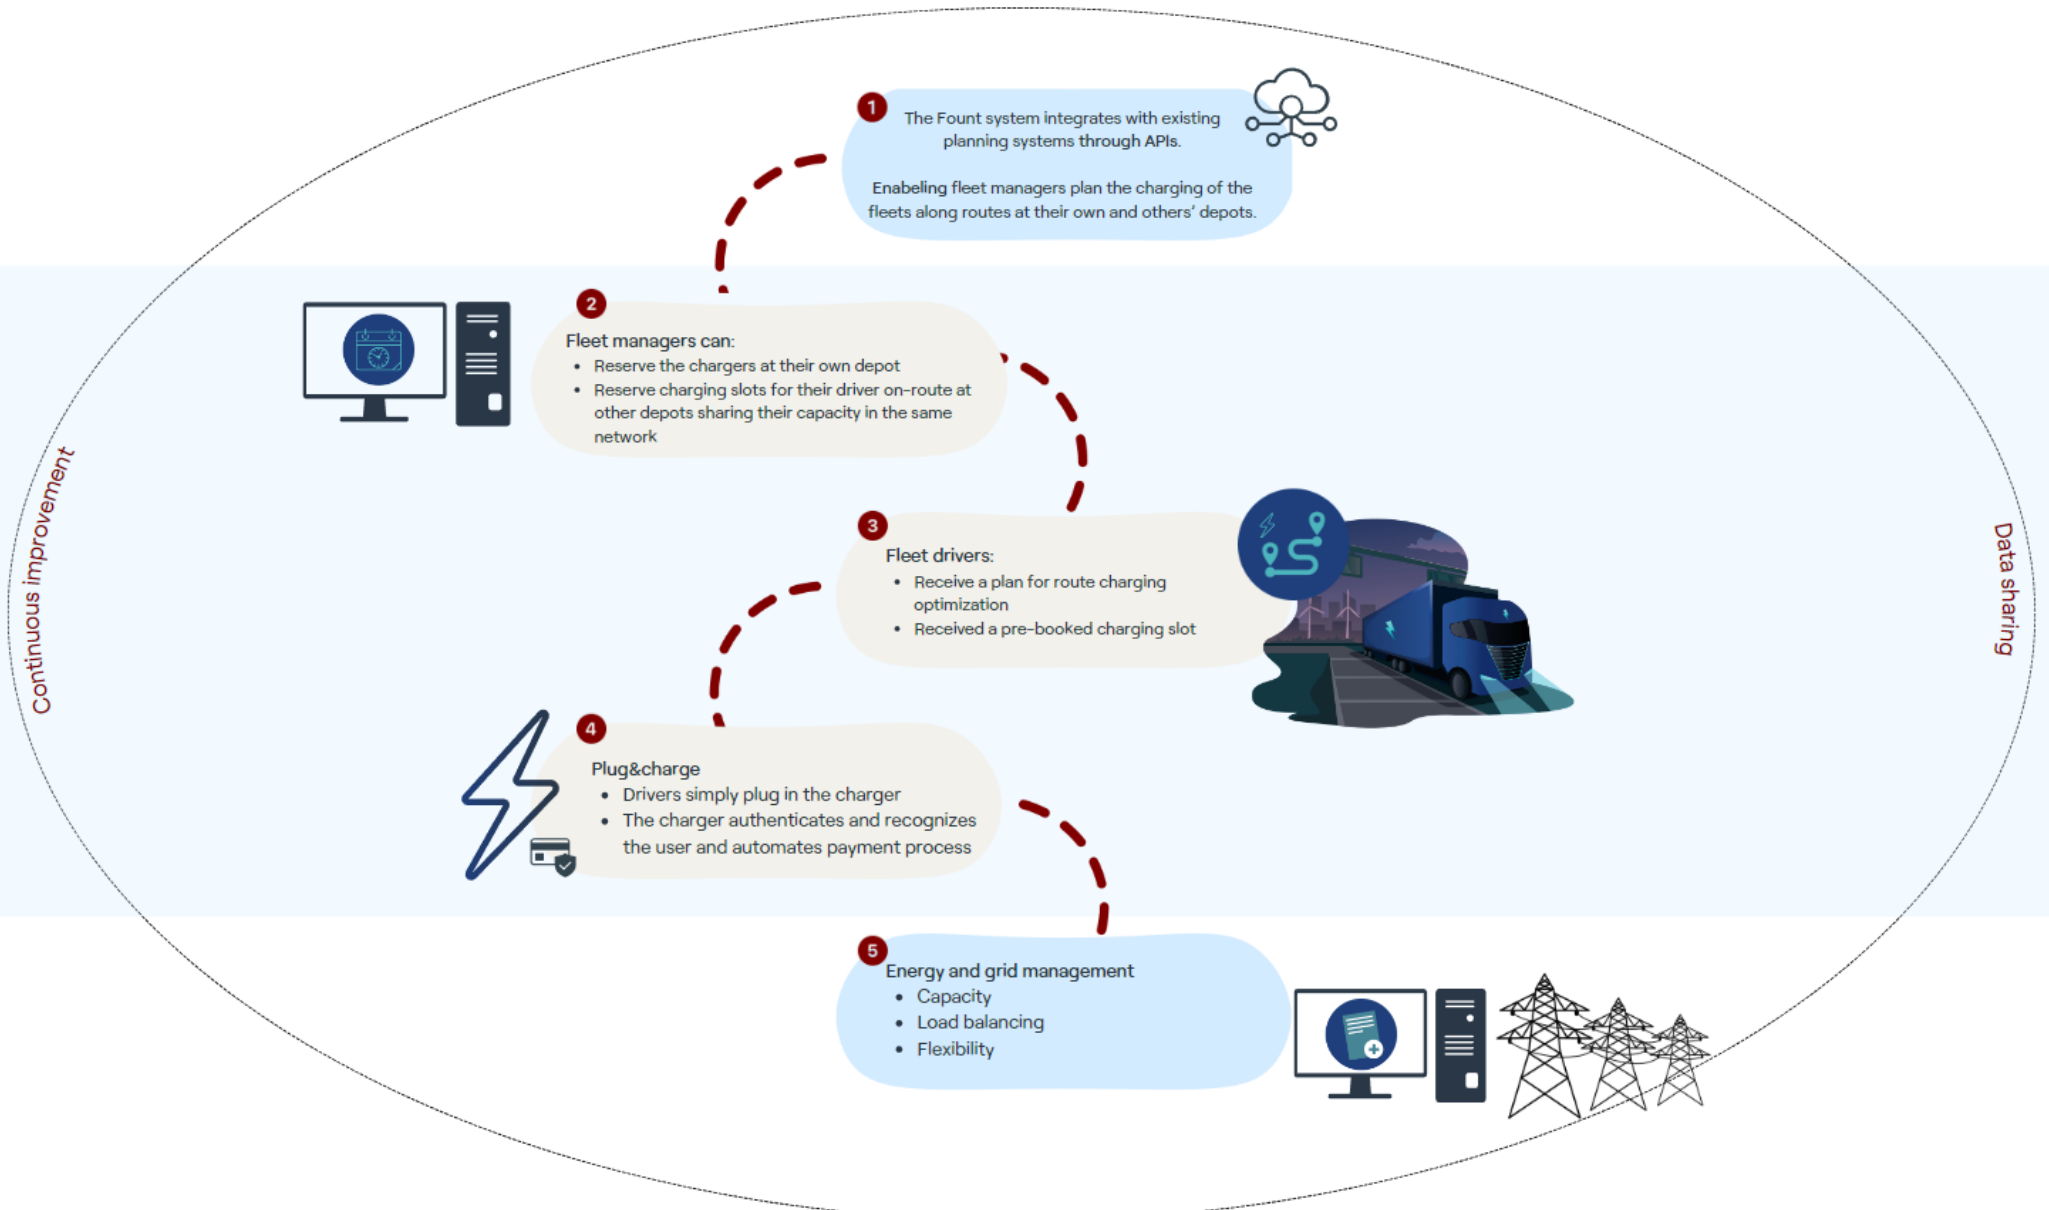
1
The Fount system integrates with existing planning systems through APIs.

Enabeling fleet managers plan the charging of the fleets along routes at their own and others' depots.

2
Fleet managers can:
- Reserve the chargers at their own depot
- Reserve charging slots for their driver on-route at other depots sharing their capacity in the same network

3
Fleet drivers:
- Receive a plan for route charging optimization
- Received a pre-booked charging slot

4
Plug&charge
- Drivers simply plug in the charger
- The charger authenticates and recognizes the user and automates payment process

5
Energy and grid management
- Capacity
- Load balancing
- Flexibility

Continuous improvement

Data sharing